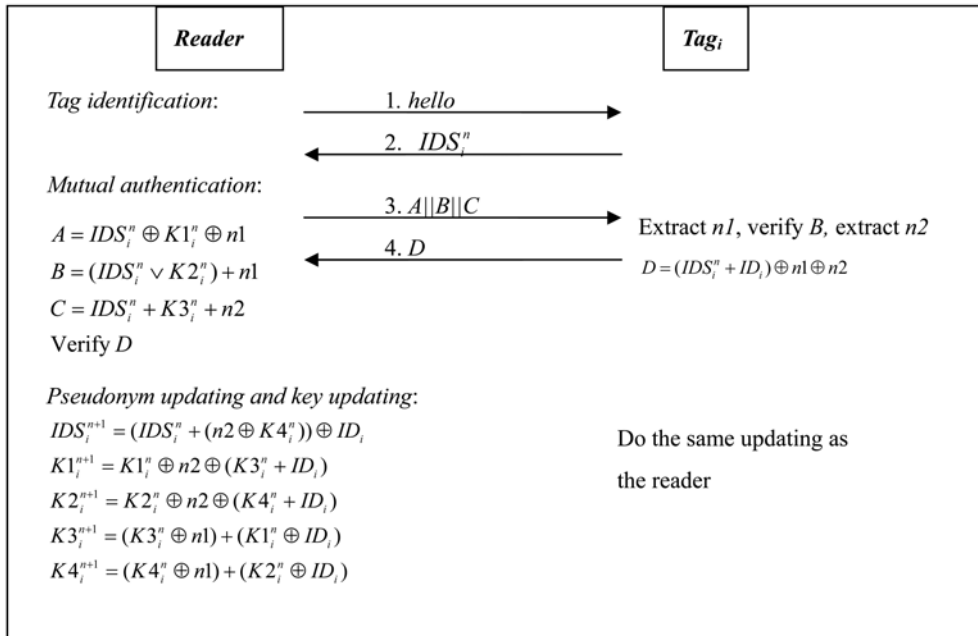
Reader

Tag$_i$

Tag identification:

1. hello

2. $IDS_i^n$

Mutual authentication:

3. $A||B||C$

$A = IDS_i^n \oplus K1_i^n \oplus n1$

$B = (IDS_i^n \vee K2_i^n) + n1$

$C = IDS_i^n + K3_i^n + n2$

Verify $D$

4. $D$

Extract $n1$, verify $B$, extract $n2$

$D = (IDS_i^n + ID_i) \oplus n1 \oplus n2$

Pseudonym updating and key updating:

$IDS_i^{n+1} = (IDS_i^n + (n2 \oplus K4_i^n)) \oplus ID_i$

$K1_i^{n+1} = K1_i^n \oplus n2 \oplus (K3_i^n + ID_i)$

$K2_i^{n+1} = K2_i^n \oplus n2 \oplus (K4_i^n + ID_i)$

$K3_i^{n+1} = (K3_i^n \oplus n1) + (K1_i^n \oplus ID_i)$

$K4_i^{n+1} = (K4_i^n \oplus n1) + (K2_i^n \oplus ID_i)$

Do the same updating as the reader